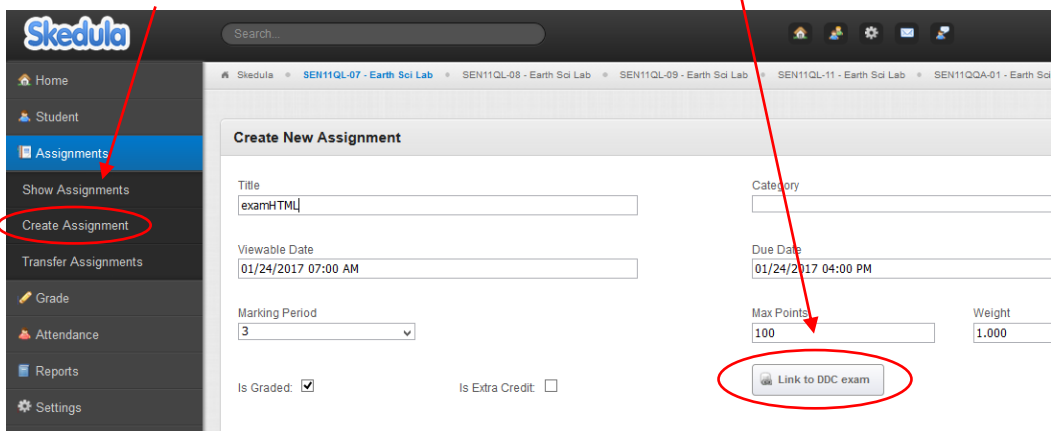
Skedula

Search...

Home
Student
Assignments
Show Assignments
Create Assignment
Transfer Assignments
Grade
Attendance
Reports
Settings

Skedula • SEN11QL-07 - Earth Sci Lab • SEN11QL-08 - Earth Sci Lab • SEN11QL-09 - Earth Sci Lab • SEN11QL-11 - Earth Sci Lab • SEN11QQA-01 - Earth Sci

Create New Assignment

Title
examHTML

Category

Viewable Date
01/24/2017 07:00 AM

Due Date
01/24/2017 04:00 PM

Marking Period
3

Max Points
100

Weight
1.000

Is Graded:

Is Extra Credit:

Link to DDC exam